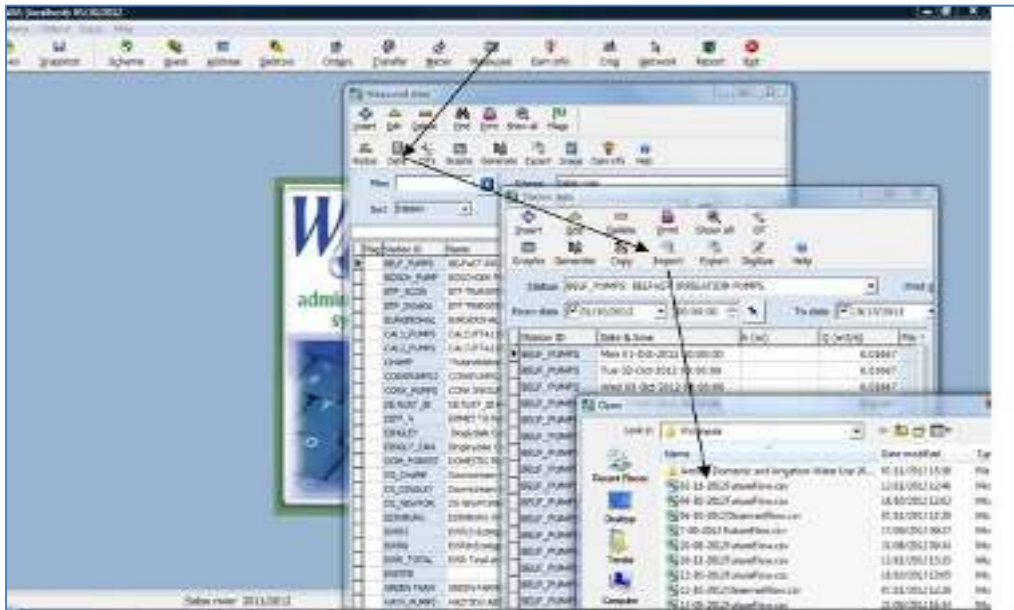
Snapshot Scheme Events Address Delivery Orders Transfer Water Report Exit

Import Edit Graphs Print Show all Filter

Filter Sort Station

admi

Station ID Name
BELF_PUMPS
CALL_PUMPS
CHAMP
DOM_PUMPS

Insert Edit Delete Print Show all
Graphs Generate Copy Import Export Digitise Help

Station BELF_PUMPS
From date 01/10/2012 00:00:00 To date 31/10/2012

Station ID Date & time
BELF_PUMPS Mon 01-Oct-2012 00:00:00 0.03667
BELF_PUMPS Tue 02-Oct-2012 00:00:00 0.03667
BELF_PUMPS Wed 03-Oct-2012 00:00:00 0.03667

Open
Look in:
Recent Places
Desktop
Libraries
Computer
Name Date modified Type
Domestic and Irrigation Water Use 20...
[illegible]FutureFlow.csv
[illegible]FutureFlow.csv
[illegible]ObservedFlow.csv
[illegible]FutureFlow.csv

Status date: 20/11/2012